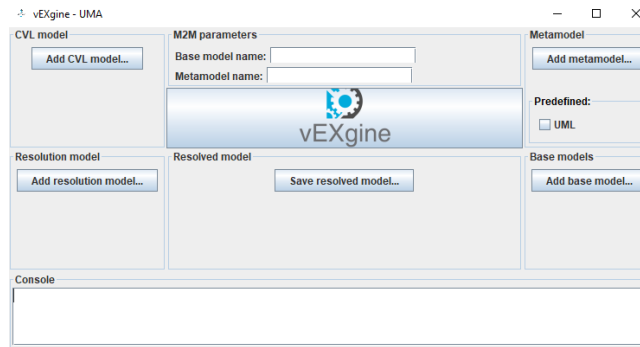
vEXgine - UMA

CVL model
Add CVL model...

M2M parameters
Base model name:
Metamodel name:

vEXgine

Metamodel
Add metamodel...

Predefined:
UML

Resolution model
Add resolution model...

Resolved model
Save resolved model...

Base models
Add base model...

Console